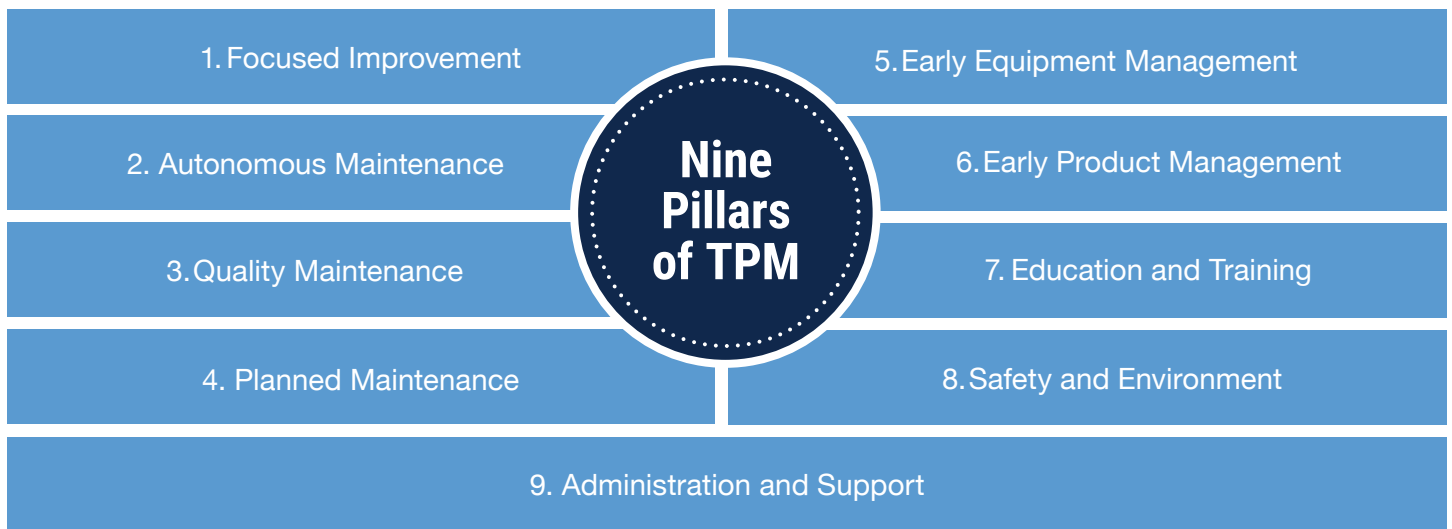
Nine Pillars of TPM

1. Focused Improvement

2. Autonomous Maintenance

3. Quality Maintenance

4. Planned Maintenance

5. Early Equipment Management

6. Early Product Management

7. Education and Training

8. Safety and Environment

9. Administration and Support